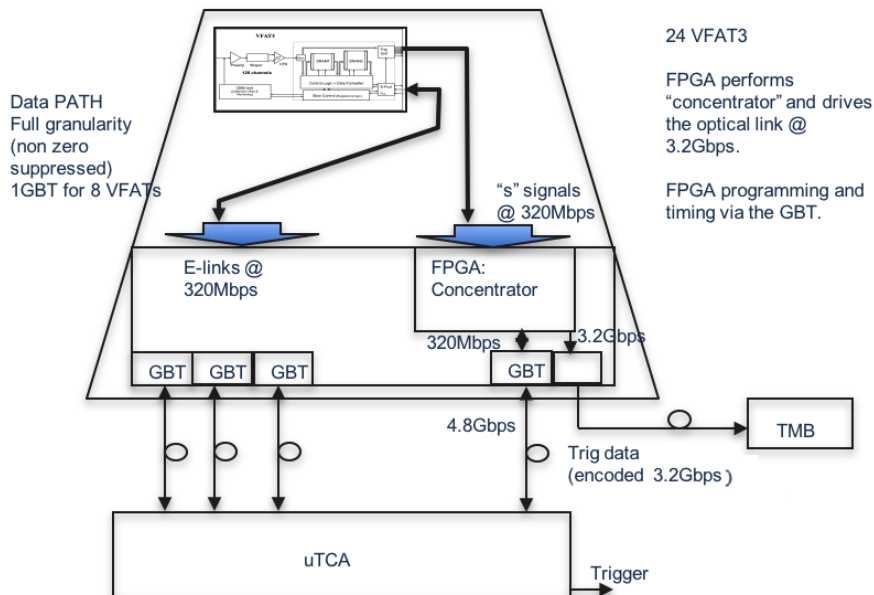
VFAT3

128 channels

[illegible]

Data PATH
Full granularity
(non zero suppressed)
1GBT for 8 VFATs

24 VFAT3

FPGA performs "concentrator" and drives the optical link @ 3.2Gbps.

FPGA programming and timing via the GBT.

"s" signals
@ 320Mbps

E-links @
320Mbps

FPGA:
Concentrator

320Mbps

3.2Gbps

GBT

GBT

GBT

GBT

4.8Gbps

Trig data
(encoded 3.2Gbps)

TMB

uTCA

Trigger